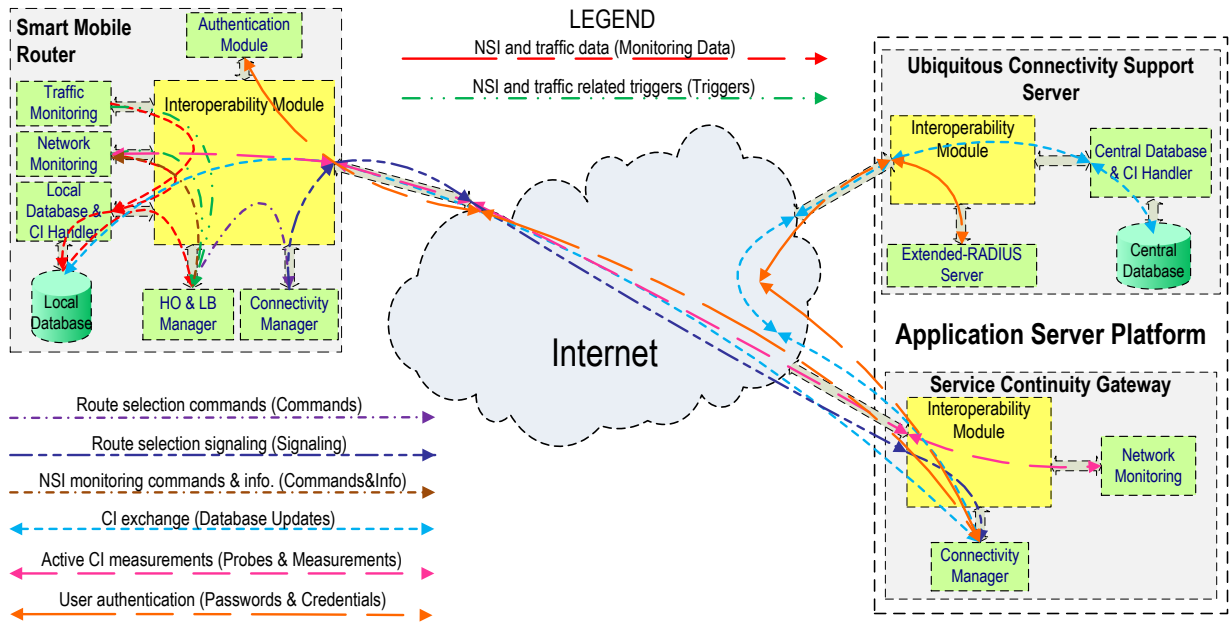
Smart Mobile Router

Authentication Module

Traffic Monitoring

Interoperability Module

Network Monitoring

Local Database & CI Handler

Local Database

HO & LB Manager

Connectivity Manager

LEGEND

NSI and traffic data (Monitoring Data)

NSI and traffic related triggers (Triggers)

Internet

Ubiquitous Connectivity Support Server

Interoperability Module

Central Database & CI Handler

Extended-RADIUS Server

Central Database

Application Server Platform

Service Continuity Gateway

Interoperability Module

Network Monitoring

Connectivity Manager

Route selection commands (Commands)

Route selection signaling (Signaling)

NSI monitoring commands & info. (Commands&Info)

CI exchange (Database Updates)

Active CI measurements (Probes & Measurements)

User authentication (Passwords & Credentials)